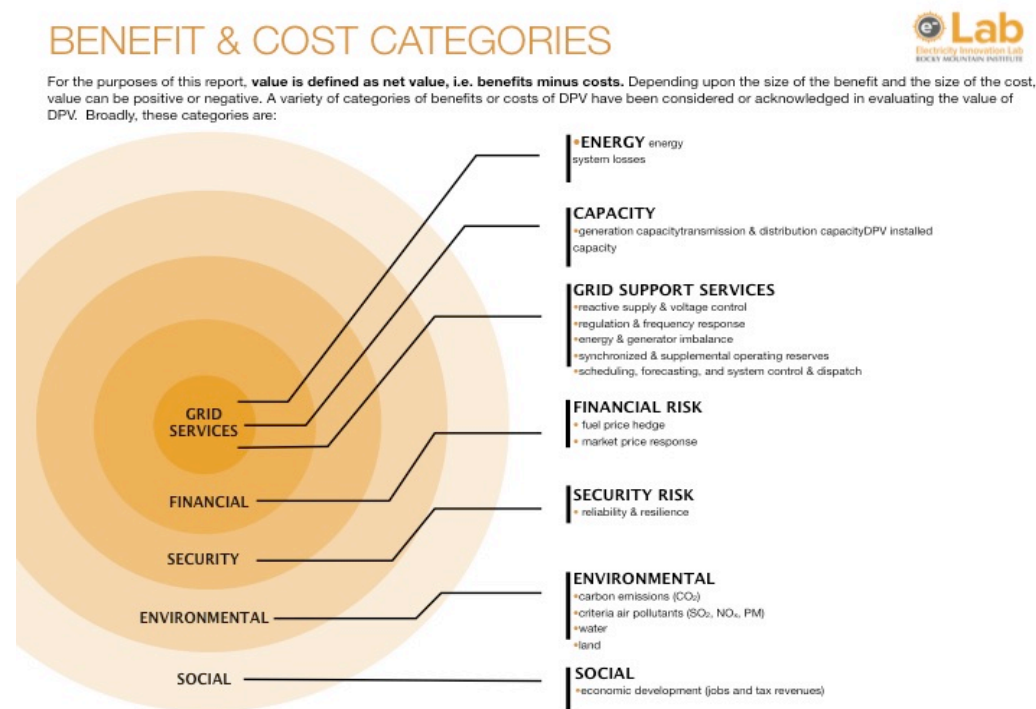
BENEFIT & COST CATEGORIES

e⁻Lab
Electricity Innovation Lab
ROCKY MOUNTAIN INSTITUTE

For the purposes of this report, **value is defined as net value, i.e. benefits minus costs.** Depending upon the size of the benefit and the size of the cost, value can be positive or negative. A variety of categories of benefits or costs of DPV have been considered or acknowledged in evaluating the value of DPV. Broadly, these categories are:

GRID SERVICES

FINANCIAL

SECURITY

ENVIRONMENTAL

SOCIAL

•ENERGY energy system losses

CAPACITY
•generation capacitytransmission & distribution capacityDPV installed capacity

GRID SUPPORT SERVICES
•reactive supply & voltage control
•regulation & frequency response
•energy & generator imbalance
•synchronized & supplemental operating reserves
•scheduling, forecasting, and system control & dispatch

FINANCIAL RISK
• fuel price hedge
• market price response

SECURITY RISK
• reliability & resilience

ENVIRONMENTAL
•carbon emissions ($CO_2$)
•criteria air pollutants ($SO_2$, $NO_x$, PM)
•water
•land

SOCIAL
•economic development (jobs and tax revenues)